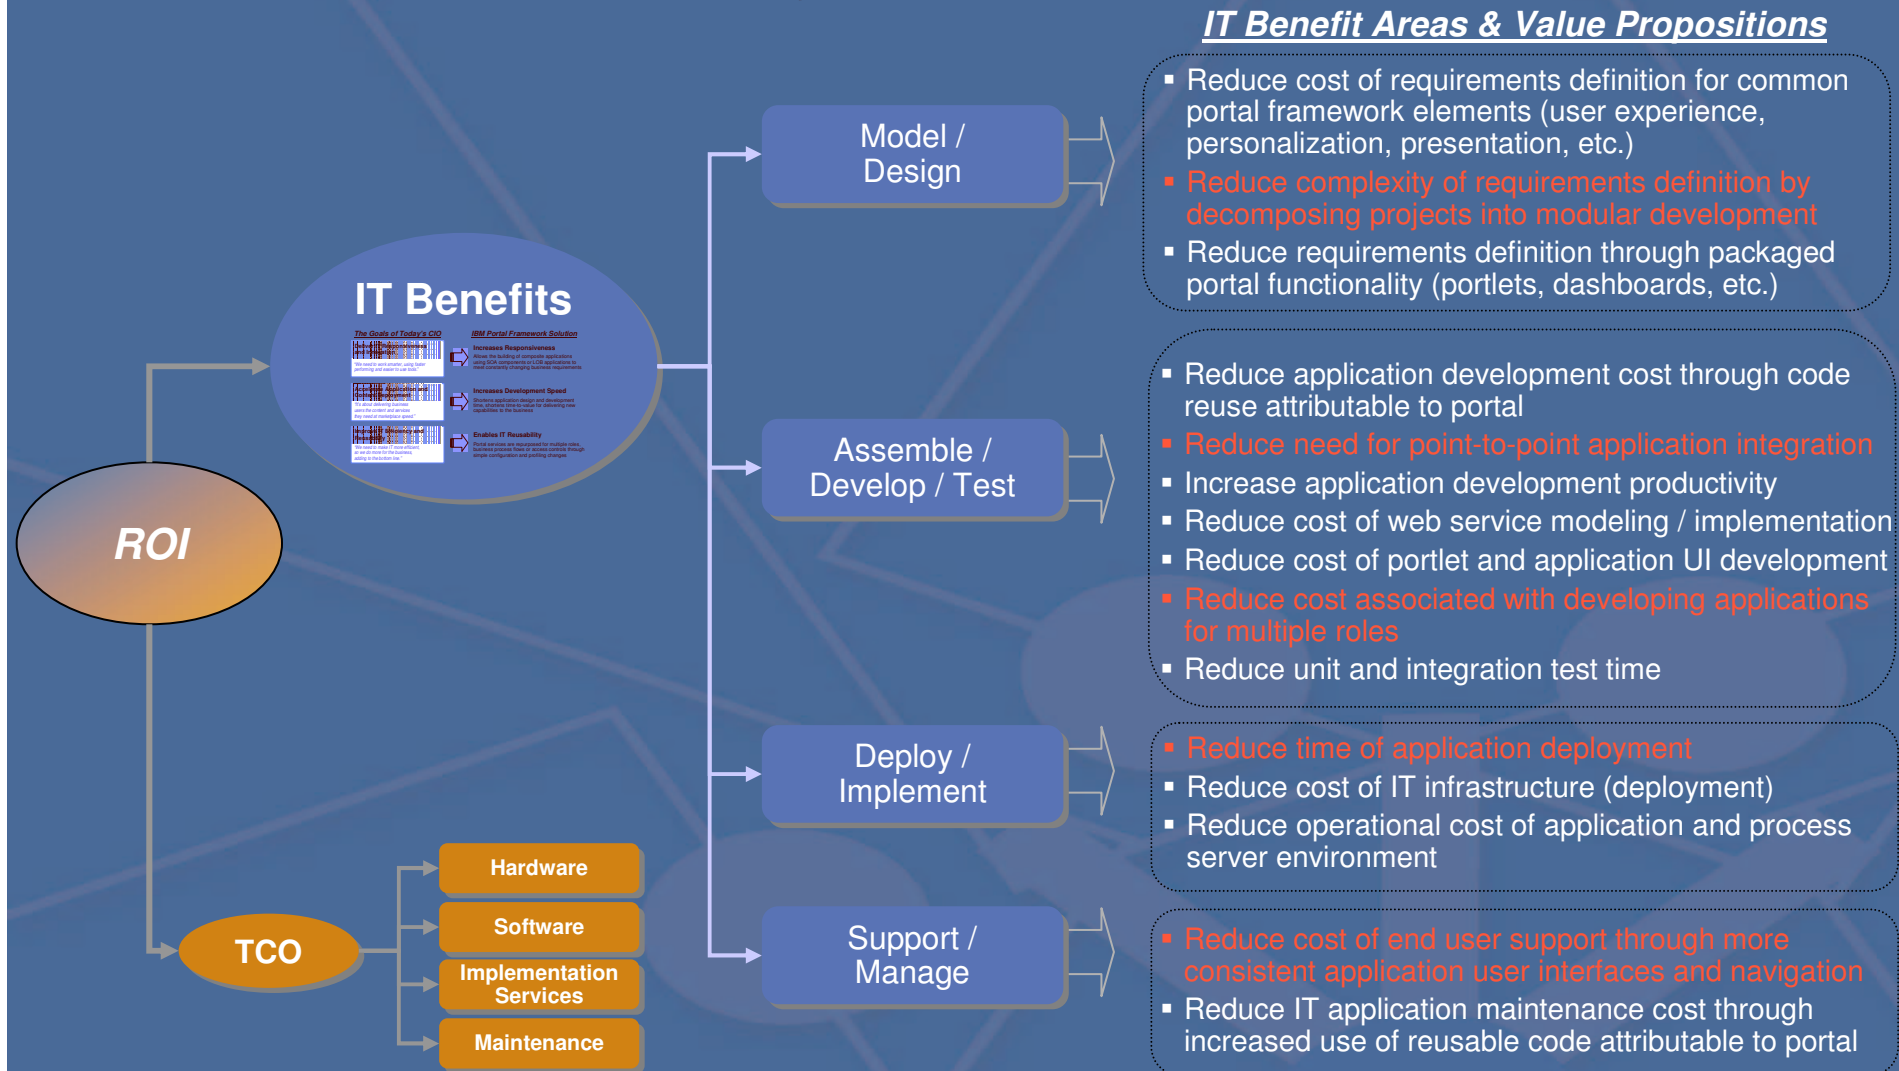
IT Benefit Areas & Value Propositions

ROI

IT Benefits

The Goals of Today's CIO

IBM Portal Framework Solution

Increases Responsiveness

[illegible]

Increases Development Speed

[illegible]

Enables IT Reusability

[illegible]

TCO

Hardware

Software

Implementation Services

Maintenance

Model / Design

- Reduce cost of requirements definition for common portal framework elements (user experience, personalization, presentation, etc.)
- Reduce complexity of requirements definition by decomposing projects into modular development
- Reduce requirements definition through packaged portal functionality (portlets, dashboards, etc.)

Assemble / Develop / Test

- Reduce application development cost through code reuse attributable to portal
- Reduce need for point-to-point application integration
- Increase application development productivity
- Reduce cost of web service modeling / implementation
- Reduce cost of portlet and application UI development
- Reduce cost associated with developing applications for multiple roles
- Reduce unit and integration test time

Deploy / Implement

- Reduce time of application deployment
- Reduce cost of IT infrastructure (deployment)
- Reduce operational cost of application and process server environment

Support / Manage

- Reduce cost of end user support through more consistent application user interfaces and navigation
- Reduce IT application maintenance cost through increased use of reusable code attributable to portal